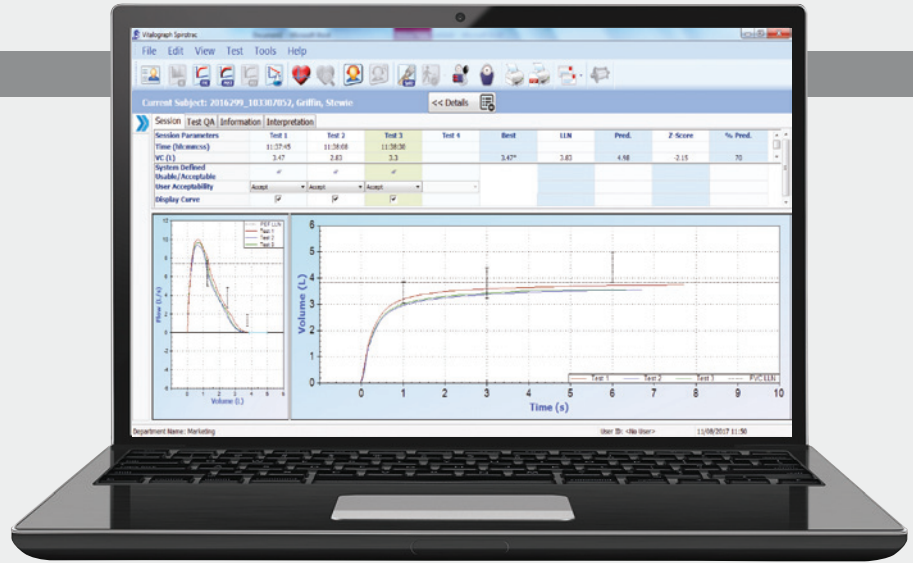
Vitalograph Spirotrac

File Edit View Test Tools Help

Current Subject: 2016299_103307852, Griffin, Stewie

<< Details

Session | Test QA | Information | Interpretation

| Session Parameters | Test 1 | Test 2 | Test 3 | Test 4 | Best | LLN | Pred. | Z-Score | % Pred. |
|---|---|---|---|---|---|---|---|---|---|
| Time (hh:mm:ss) | 11:37:45 | 11:38:08 | 11:38:30 | | | | | | |
| VC (L) | 3.47 | 2.83 | 3.3 | | 3.47* | 3.83 | 4.98 | -2.15 | 70 |
| System Defined Usable/Acceptable | ✓ | ✓ | ✓ | | | | | | |
| User Acceptability | Accept | Accept | Accept | | | | | | |
| Display Curve | ☑ | ☑ | ☑ | | | | | | |

PEF LLN
Test 1
Test 2
Test 3

Flow (L/s)
Volume (L)

Volume (L)
Time (s)
0 1 2 3 4 5 6 7 8 9 10
0 1 2 3 4 5 6

Test 1
Test 2
Test 3
FVC LLN

Department Name: Marketing
User ID: <No User>
11/08/2017 11:50